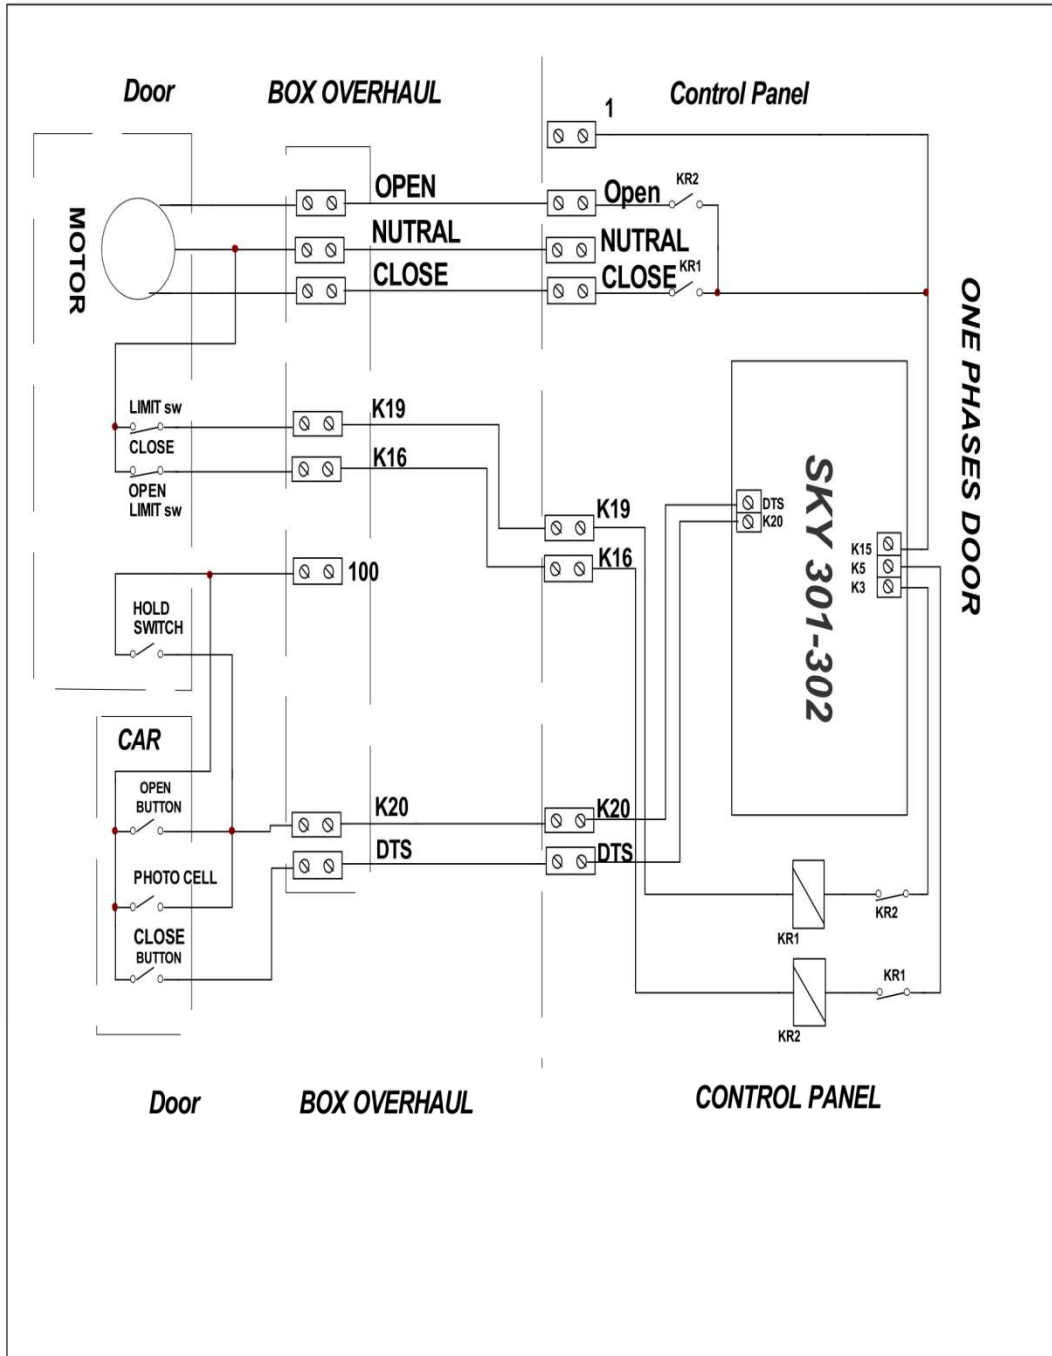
Door

BOX OVERHAUL

Control Panel

1

MOTOR

OPEN

NUTRAL

CLOSE

Open

KR2

NUTRAL

CLOSE

KR1

ONE PHASES DOOR

LIMIT sw

CLOSE

OPEN

LIMIT sw

K19

K16

K19

K16

DTS

K20

SKY 301-302

K15

K5

K3

100

HOLD SWITCH

CAR

OPEN BUTTON

K20

K20

DTS

DTS

PHOTO CELL

CLOSE BUTTON

KR1

KR2

KR1

KR2

Door

BOX OVERHAUL

CONTROL PANEL